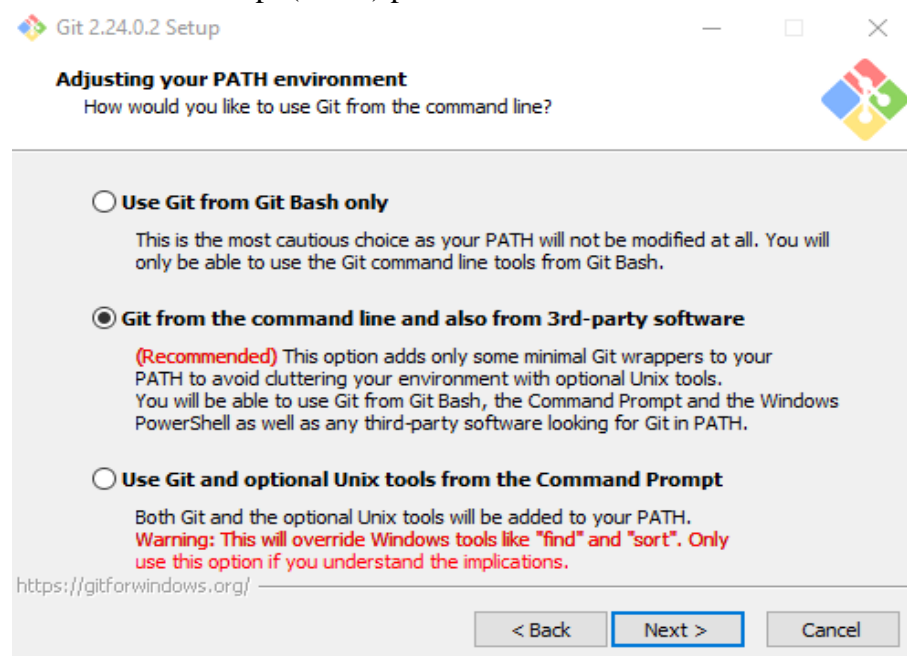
Git 2.24.0.2 Setup

Adjusting your PATH environment
How would you like to use Git from the command line?

Use Git from Git Bash only

This is the most cautious choice as your PATH will not be modified at all. You will only be able to use the Git command line tools from Git Bash.

Git from the command line and also from 3rd-party software

(Recommended) This option adds only some minimal Git wrappers to your PATH to avoid cluttering your environment with optional Unix tools. You will be able to use Git from Git Bash, the Command Prompt and the Windows PowerShell as well as any third-party software looking for Git in PATH.

Use Git and optional Unix tools from the Command Prompt

Both Git and the optional Unix tools will be added to your PATH. Warning: This will override Windows tools like "find" and "sort". Only use this option if you understand the implications.

https://gitforwindows.org/

< Back Next > Cancel